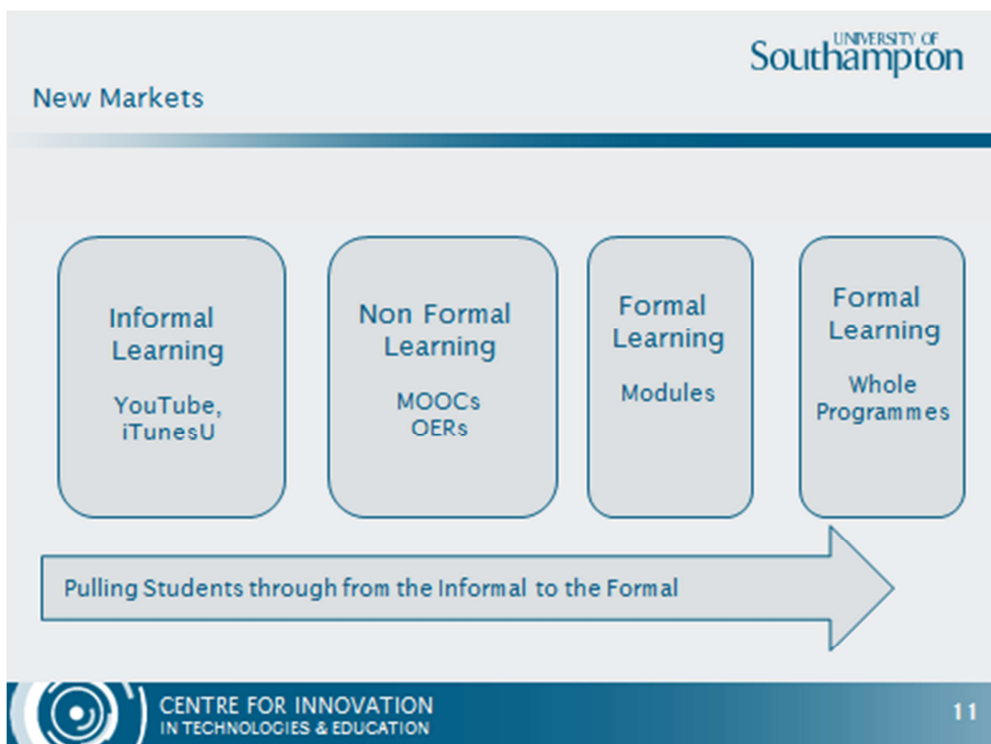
UNIVERSITY OF
Southampton

New Markets

Informal Learning

YouTube, iTunesU

Non Formal Learning

MOOCs
OERs

Formal Learning

Modules

Formal Learning

Whole Programmes

Pulling Students through from the Informal to the Formal

CENTRE FOR INNOVATION
IN TECHNOLOGIES & EDUCATION

11